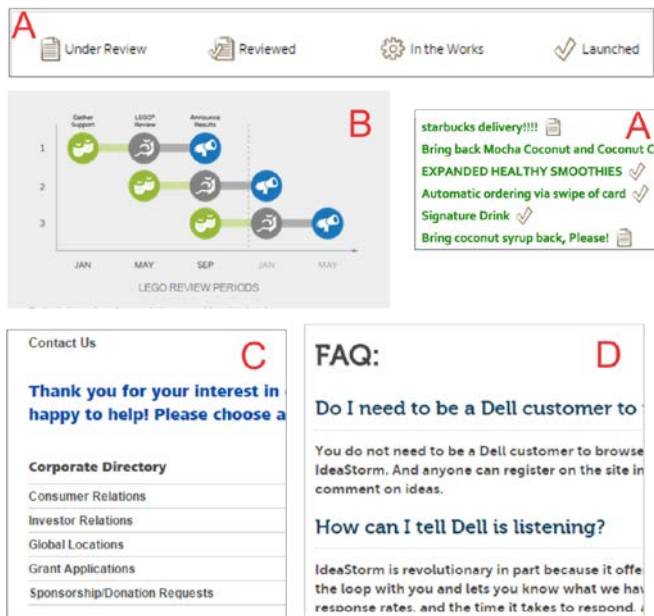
A

Under Review

Reviewed

In the Works

Launched

B

Gather Support

LEGO® Review

Announce Results

1

2

3

JAN

MAY

SEP

JAN

MAY

LEGO REVIEW PERIODS

A

starbucks delivery!!!!

Bring back Mocha Coconut and Coconut C

EXPANDED HEALTHY SMOOTHIES

Automatic ordering via swipe of card

Signature Drink

Bring coconut syrup back, Please!

Contact Us

C

Thank you for your interest in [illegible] happy to help! Please choose a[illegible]

Corporate Directory

Consumer Relations

Investor Relations

Global Locations

Grant Applications

Sponsorship/Donation Requests

FAQ:

D

Do I need to be a Dell customer to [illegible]

You do not need to be a Dell customer to browse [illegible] IdeaStorm. And anyone can register on the site in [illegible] comment on ideas.

How can I tell Dell is listening?

IdeaStorm is revolutionary in part because it offe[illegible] the loop with you and lets you know what we hav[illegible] response rates, and the time it takes to respond. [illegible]